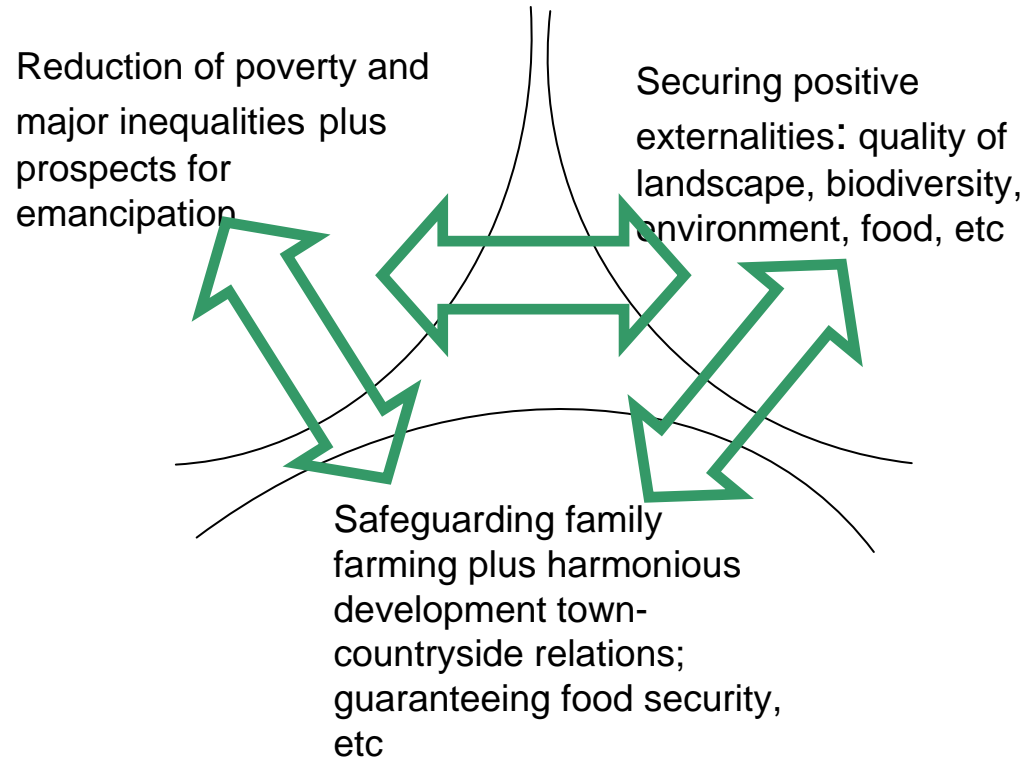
Reduction of poverty and major inequalities plus prospects for emancipation

Securing positive externalities: quality of landscape, biodiversity, environment, food, etc

Safeguarding family farming plus harmonious development town-countryside relations; guaranteeing food security, etc